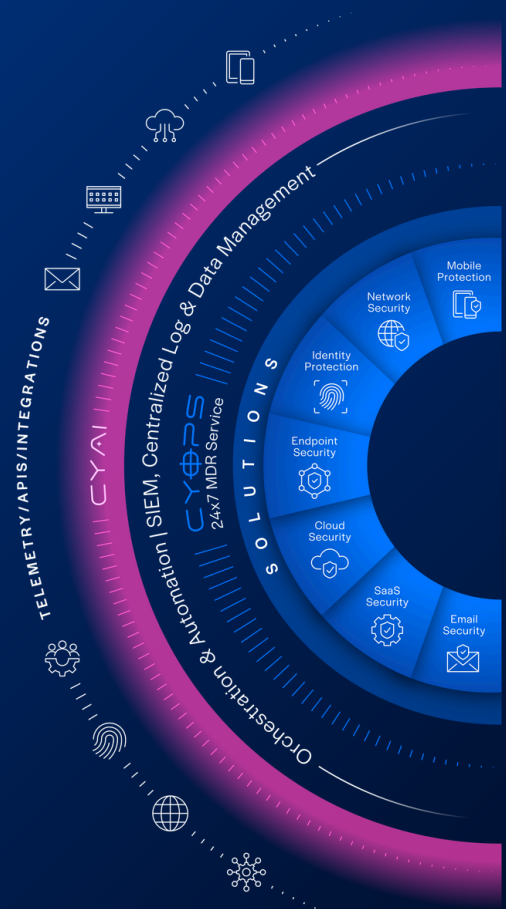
TELEMETRY/APIS/INTEGRATIONS

CYAI

Orchestration & Automation | SIEM, Centralized Log & Data Management

CYOPS
24x7 MDR Service

SOLUTIONS

Mobile Protection

Network Security

Identity Protection

Endpoint Security

Cloud Security

SaaS Security

Email Security